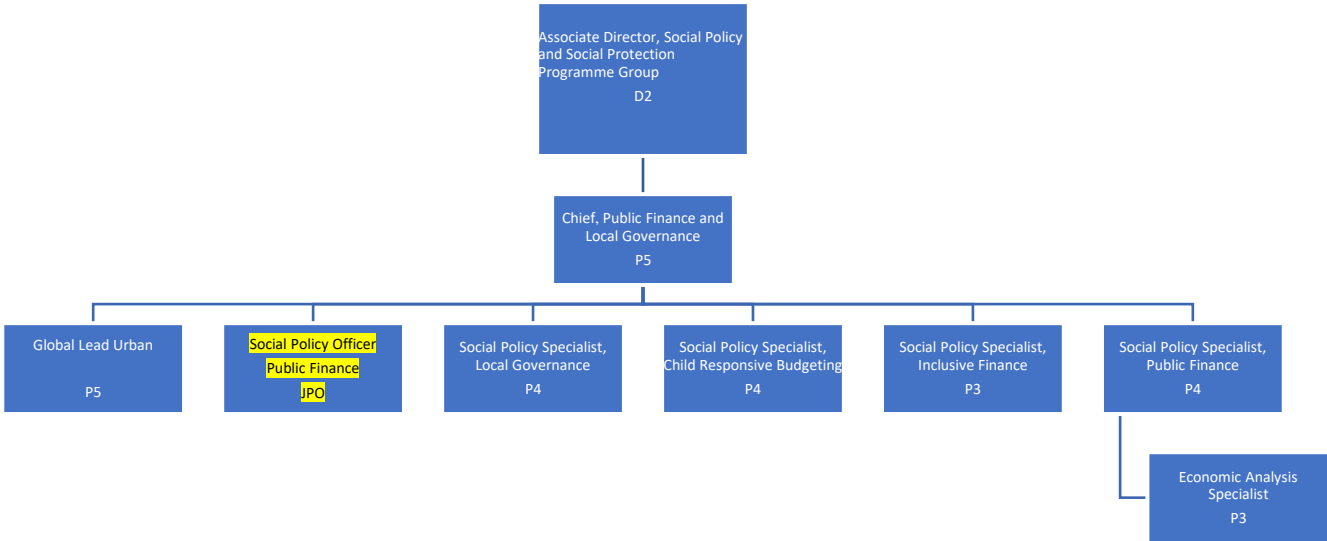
Associate Director, Social Policy and Social Protection Programme Group
D2

Chief, Public Finance and Local Governance
P5

Global Lead Urban
P5

Social Policy Officer
Public Finance
JPO

Social Policy Specialist, Local Governance
P4

Social Policy Specialist, Child Responsive Budgeting
P4

Social Policy Specialist, Inclusive Finance
P3

Social Policy Specialist, Public Finance
P4

Economic Analysis Specialist
P3